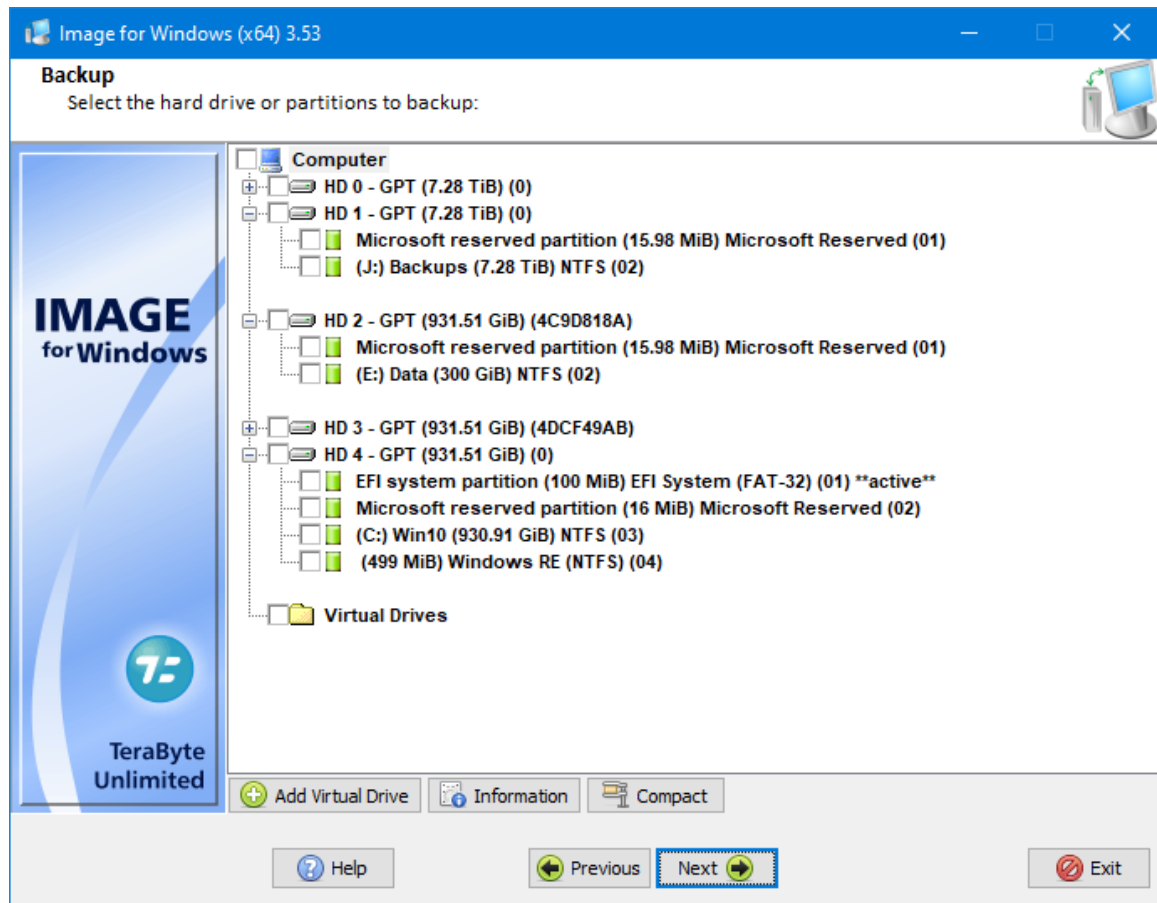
Image for Windows (x64) 3.53

Backup
Select the hard drive or partitions to backup:

IMAGE for Windows

TeraByte Unlimited

Computer
HD 0 - GPT (7.28 TiB) (0)
HD 1 - GPT (7.28 TiB) (0)
Microsoft reserved partition (15.98 MiB) Microsoft Reserved (01)
(J:) Backups (7.28 TiB) NTFS (02)

HD 2 - GPT (931.51 GiB) (4C9D818A)
Microsoft reserved partition (15.98 MiB) Microsoft Reserved (01)
(E:) Data (300 GiB) NTFS (02)

HD 3 - GPT (931.51 GiB) (4DCF49AB)
HD 4 - GPT (931.51 GiB) (0)
EFI system partition (100 MiB) EFI System (FAT-32) (01) **active**
Microsoft reserved partition (16 MiB) Microsoft Reserved (02)
(C:) Win10 (930.91 GiB) NTFS (03)
(499 MiB) Windows RE (NTFS) (04)

Virtual Drives

Add Virtual Drive
Information
Compact

Help
Previous
Next
Exit